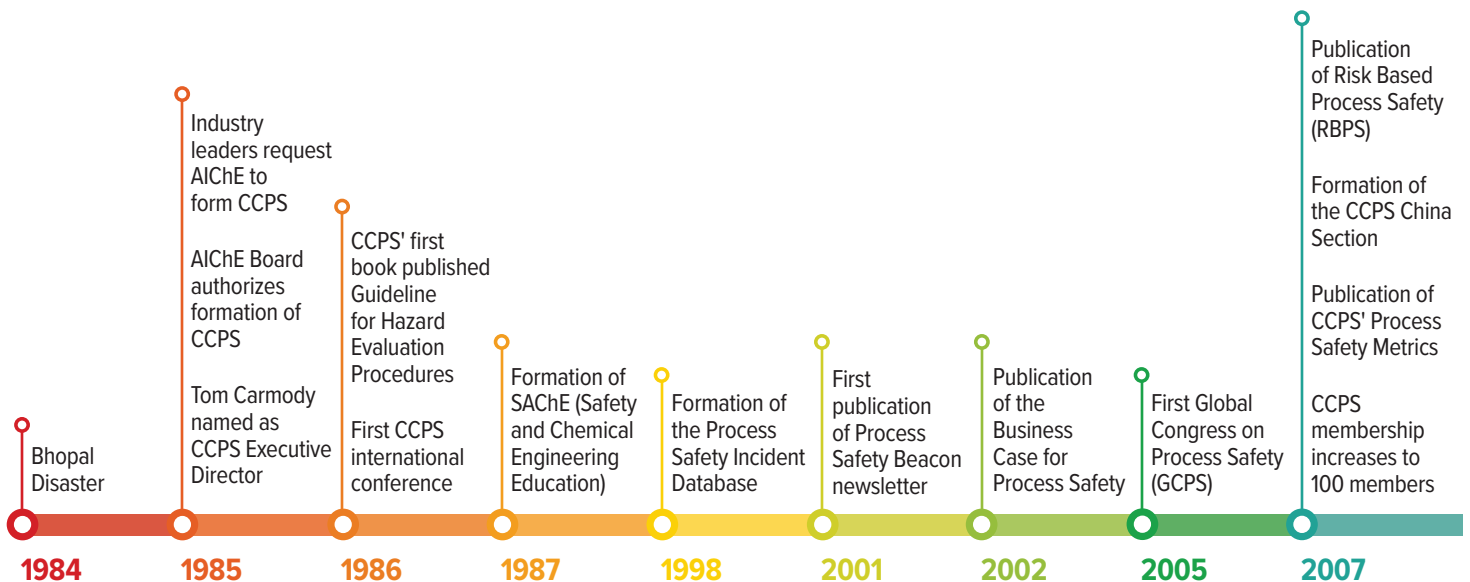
Bhopal Disaster

1984

Industry leaders request AIChE to form CCPS

AIChE Board authorizes formation of CCPS

Tom Carmody named as CCPS Executive Director

1985

CCPS' first book published Guideline for Hazard Evaluation Procedures

First CCPS international conference

1986

Formation of SAChE (Safety and Chemical Engineering Education)

1987

Formation of the Process Safety Incident Database

1998

First publication of Process Safety Beacon newsletter

2001

Publication of the Business Case for Process Safety

2002

First Global Congress on Process Safety (GCPS)

2005

Publication of Risk Based Process Safety (RBPS)

Formation of the CCPS China Section

Publication of CCPS' Process Safety Metrics

CCPS membership increases to 100 members

2007